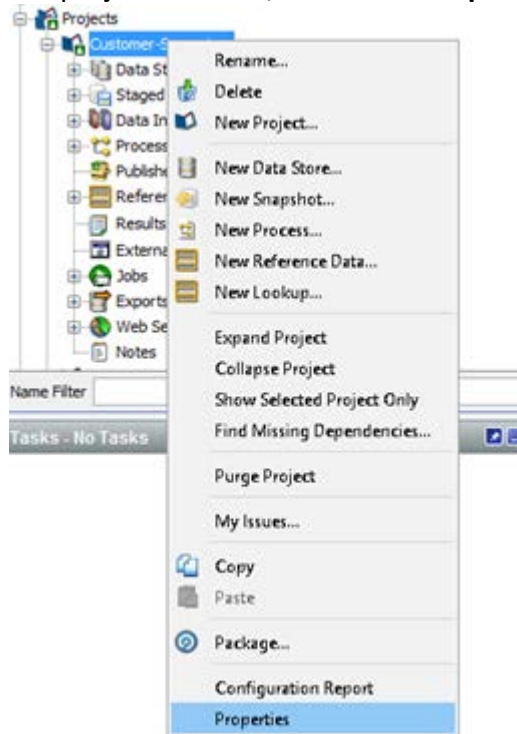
Projects
Customer-S
Data St
Staged
Data In
Process
Publish
Referer
Results
Externa
Jobs
Exports
Web Se
Notes
Name Filter
Tasks - No Tasks

Rename...
Delete
New Project...
New Data Store...
New Snapshot...
New Process...
New Reference Data...
New Lookup...
Expand Project
Collapse Project
Show Selected Project Only
Find Missing Dependencies...
Purge Project
My Issues...
Copy
Paste
Package...
Configuration Report
Properties